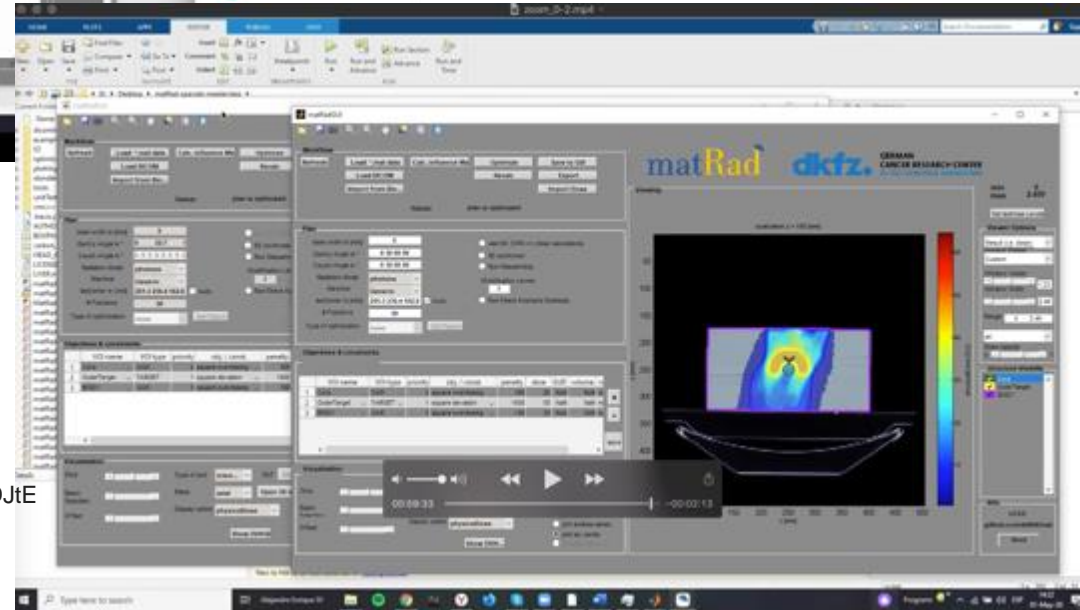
zoom_0-2.mp4

matRadGUI

Workflow

Load * mat data

Calc. influence Mx

Optimize

Save to GUI

Load DICOM

Recalc

Export

Import from Bin...

Import Dose

Status:

plan is optimized

Plan

Objectives & constraints

VOI name

VOI type

priority

obj. / const.

penalty

Skin

OAR

square overdosing

OuterTarget

TARGET

square deviation

BODY

OAR

Visualization

physicalDose

Show DVH

matRad

dkfz.

GERMAN CANCER RESEARCH CENTER

Viewing

00:09:33

-00:02:13

OJtE

Type here to search